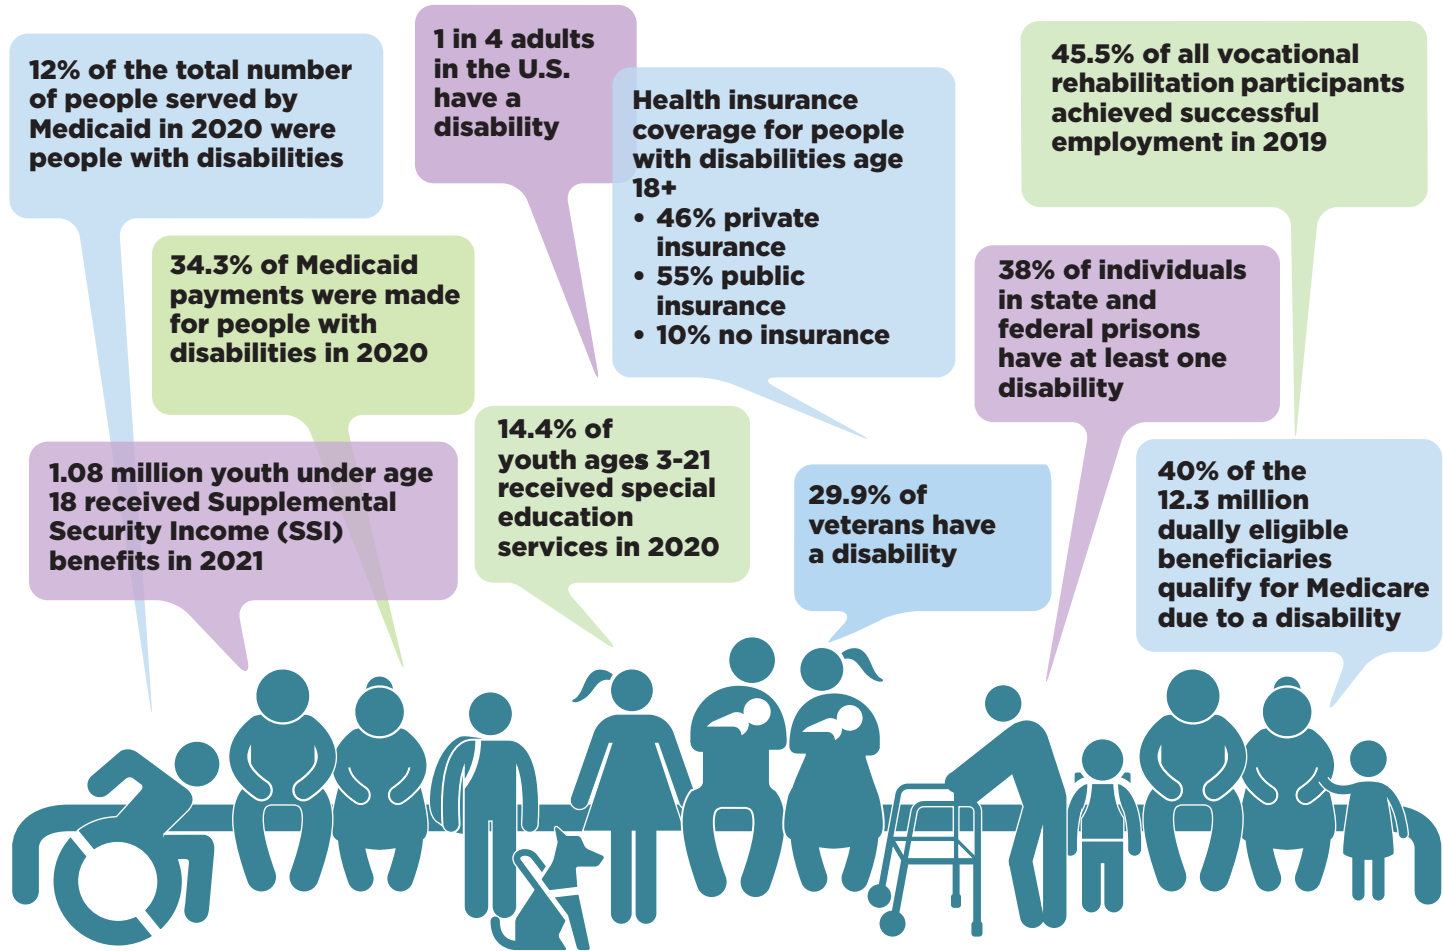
12% of the total number of people served by Medicaid in 2020 were people with disabilities

1 in 4 adults in the U.S. have a disability

Health insurance coverage for people with disabilities age 18+
• 46% private insurance
• 55% public insurance
• 10% no insurance

45.5% of all vocational rehabilitation participants achieved successful employment in 2019

34.3% of Medicaid payments were made for people with disabilities in 2020

38% of individuals in state and federal prisons have at least one disability

1.08 million youth under age 18 received Supplemental Security Income (SSI) benefits in 2021

14.4% of youth ages 3-21 received special education services in 2020

29.9% of veterans have a disability

40% of the 12.3 million dually eligible beneficiaries qualify for Medicare due to a disability